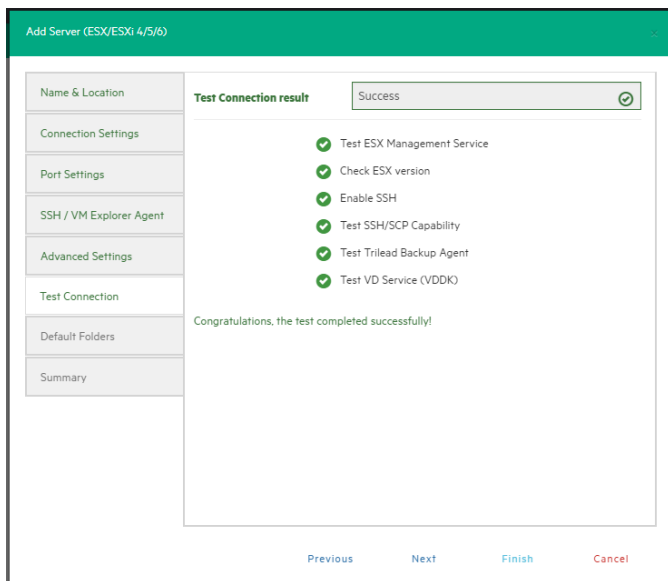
Add Server (ESX/ESXi 4/5/6)

Name & Location

Connection Settings

Port Settings

SSH / VM Explorer Agent

Advanced Settings

Test Connection

Default Folders

Summary

Test Connection result

Success

Test ESX Management Service

Check ESX version

Enable SSH

Test SSH/SCP Capability

Test Trilead Backup Agent

Test VD Service (VDDK)

Congratulations, the test completed successfully!

Previous

Next

Finish

Cancel